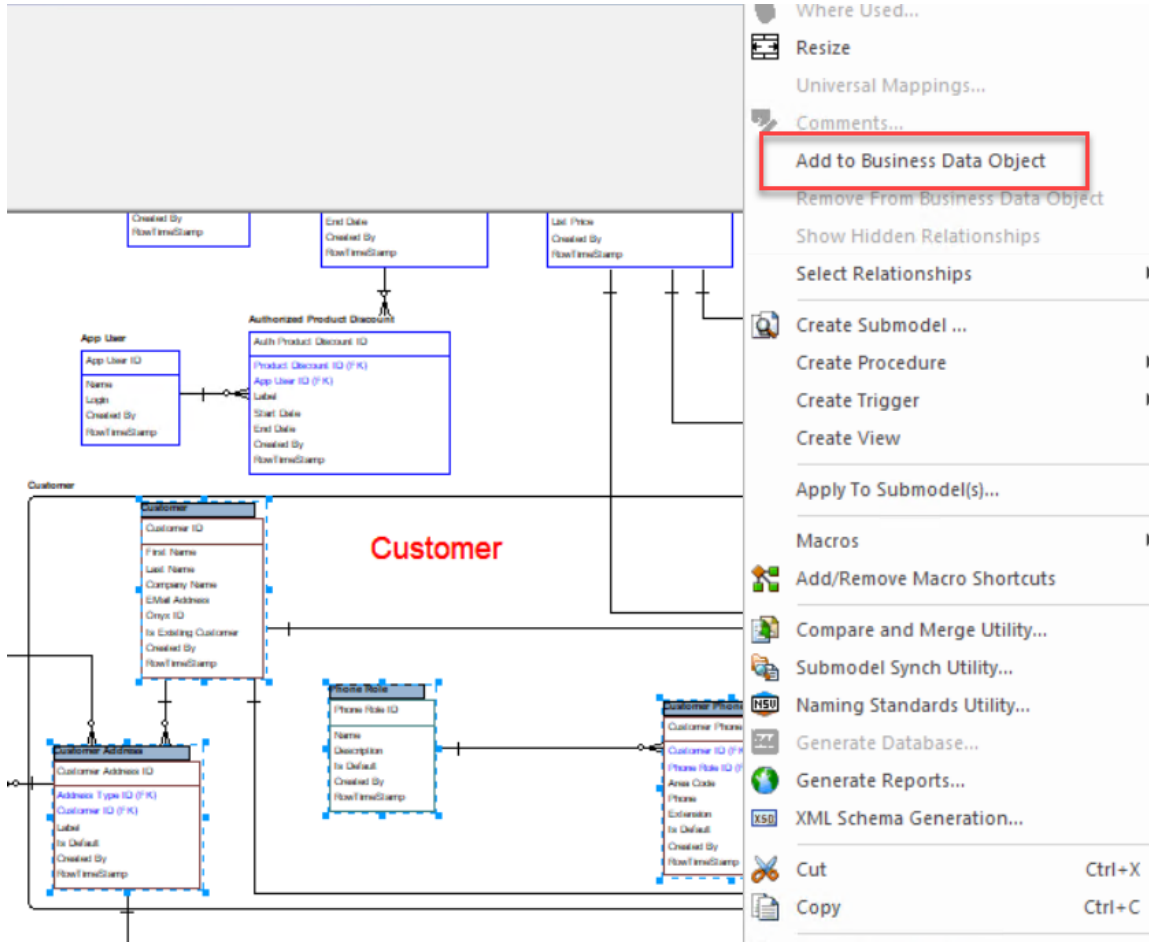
Created By
RowTimeStamp

End Date
Created By
RowTimeStamp

List Price
Created By
RowTimeStamp

App User
App User ID
Name
Login
Created By
RowTimeStamp

Authorized Product Discount
Auth Product Discount ID
Product Discount ID (FK)
App User ID (FK)
Label
Start Date
End Date
Created By
RowTimeStamp

Customer

Customer
Customer ID
First Name
Last Name
Company Name
EMail Address
Onyx ID
Is Existing Customer
Created By
RowTimeStamp

Customer

Phone Role
Phone Role ID
Name
Description
Is Default
Created By
RowTimeStamp

Customer Address
Customer Address ID
Address Type ID (FK)
Customer ID (FK)
Label
Is Default
Created By
RowTimeStamp

Customer Phone
Customer Phone
Customer ID (FK)
Phone Role ID (FK)
Area Code
Phone
Extension
Is Default
Created By
RowTimeStamp

Where Used...
Resize
Universal Mappings...
Comments...
Add to Business Data Object
Remove From Business Data Object
Show Hidden Relationships
Select Relationships
Create Submodel ...
Create Procedure
Create Trigger
Create View
Apply To Submodel(s)...
Macros
Add/Remove Macro Shortcuts
Compare and Merge Utility...
Submodel Synch Utility...
Naming Standards Utility...
Generate Database...
Generate Reports...
XML Schema Generation...
Cut Ctrl+X
Copy Ctrl+C